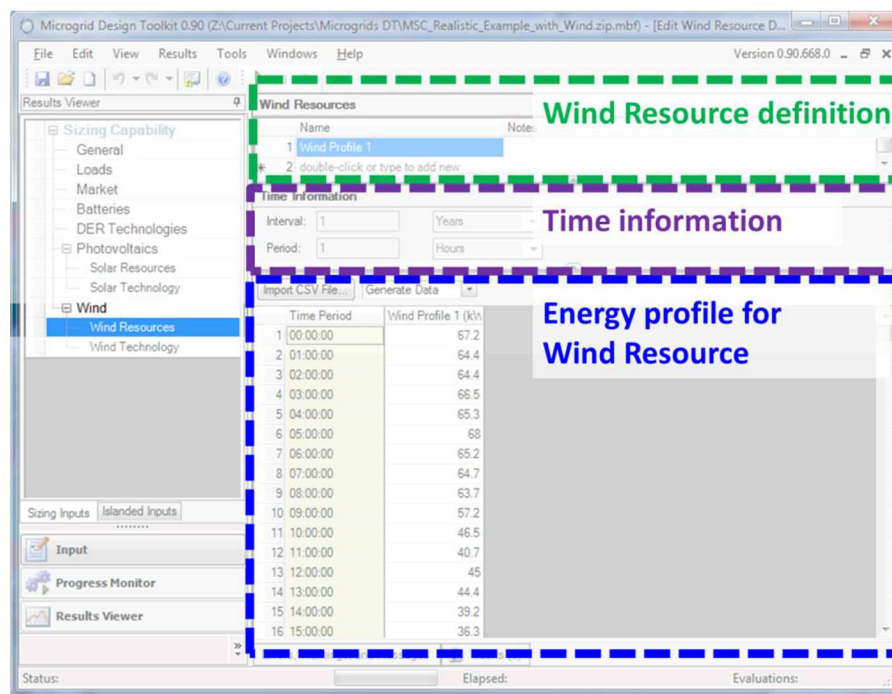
Microgrid Design Toolkit 0.90 (Z:\Current Projects\Microgrids DT\MSC_Realistic_Example_with_Wind.zip.mbf) - [Edit Wind Resource D...

File Edit View Results Tools Windows Help

Version 0.90.668.0

Results Viewer

Sizing Capability
General
Loads
Market
Batteries
DER Technologies
Photovoltaics
Solar Resources
Solar Technology
Wind
Wind Resources
Wind Technology

Sizing Inputs | Islanded Inputs

Input
Progress Monitor
Results Viewer

Wind Resources

Wind Resource definition

| | Name | Notes |
|---|---|---|
| 1 | Wind Profile 1 | |
| 2 | double-click or type to add new | |

Time Information

Time information

Interval: 1 Years
Period: 1 Hours

Import CSV File... Generate Data

Energy profile for Wind Resource

| | Time Period | Wind Profile 1 (kW |
|---|---|---|
| 1 | 00:00:00 | 67.2 |
| 2 | 01:00:00 | 64.4 |
| 3 | 02:00:00 | 64.4 |
| 4 | 03:00:00 | 66.5 |
| 5 | 04:00:00 | 65.3 |
| 6 | 05:00:00 | 68 |
| 7 | 06:00:00 | 65.2 |
| 8 | 07:00:00 | 64.7 |
| 9 | 08:00:00 | 63.7 |
| 10 | 09:00:00 | 57.2 |
| 11 | 10:00:00 | 46.5 |
| 12 | 11:00:00 | 40.7 |
| 13 | 12:00:00 | 45 |
| 14 | 13:00:00 | 44.4 |
| 15 | 14:00:00 | 39.2 |
| 16 | 15:00:00 | 36.3 |

Status: Elapsed: Evaluations: